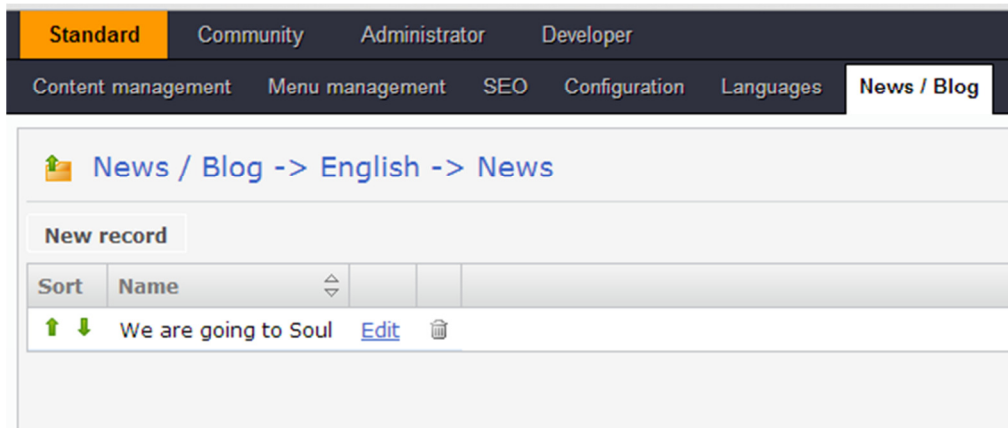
Standard Community Administrator Developer

Content management Menu management SEO Configuration Languages News / Blog

News / Blog -> English -> News

New record

| Sort | Name | | |
|---|---|---|---|
| | We are going to Soul | Edit | |